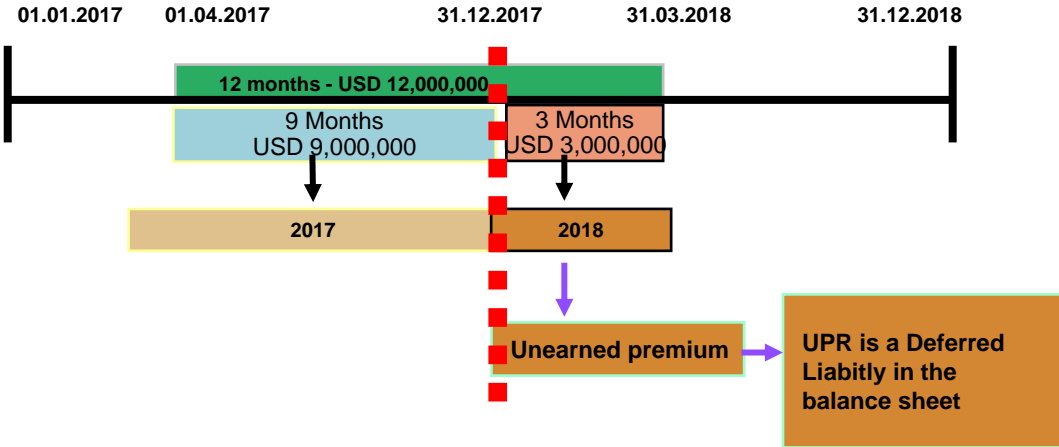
01.01.2017 01.04.2017 31.12.2017 31.03.2018 31.12.2018

12 months - USD 12,000,000

9 Months
USD 9,000,000

3 Months
USD 3,000,000

2017

2018

Unearned premium

UPR is a Deferred Liabitly in the balance sheet